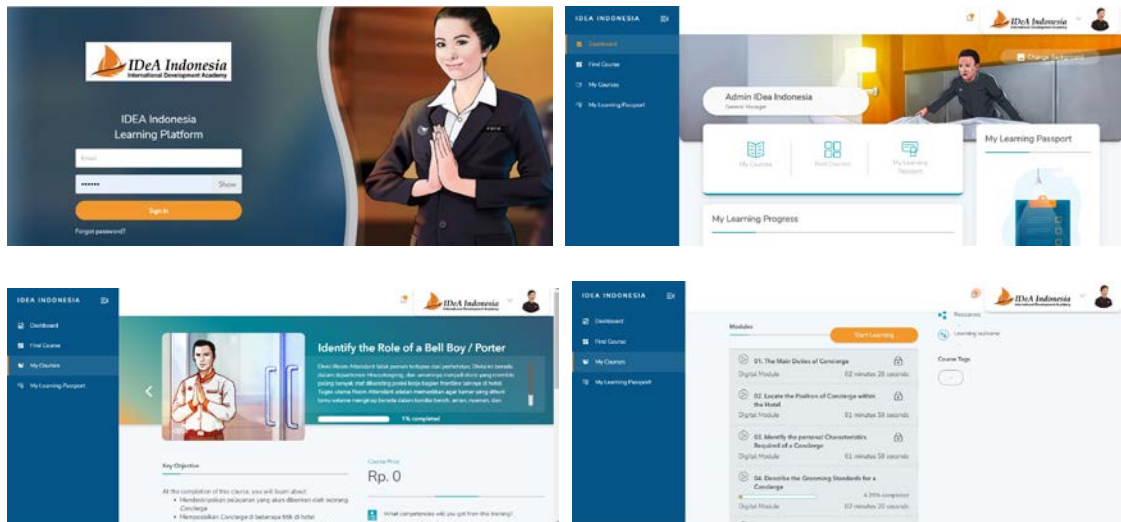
IDeA Indonesia
International Development Academy

IDEA Indonesia
Learning Platform

Email

Show

Sign In

Forgot password?

IDEA INDONESIA

Dashboard
Find Course
My Courses
My Learning Passport

IDeA Indonesia
International Development Academy

Change Background

Admin IDea Indonesia
General Manager

My Courses
Find Courses
My Learning Passport

My Learning Progress

My Learning Passport

IDEA INDONESIA

Dashboard
Find Course
My Courses
My Learning Passport

IDeA Indonesia

Identify the Role of a Bell Boy / Porter

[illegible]

1% completed

Key Objective

At the completion of this course, you will learn about:
• Mendeskripsikan pelayanan yang akan diberikan oleh seorang Concierge
• Memposisikan Concierge di beberapa titik di hotel

Course Price
Rp. 0

What competencies will you get from this training?

IDEA INDONESIA

Dashboard
Find Course
My Courses
My Learning Passport

IDeA Indonesia

Modules
Start Learning

01. The Main Duties of Concierge
Digital Module 02 minutes 20 seconds

02. Locate the Position of Concierge within the Hotel
Digital Module 01 minutes 10 seconds

03. Identify the personal Characteristics Required of a Concierge
Digital Module 01 minutes 50 seconds

04. Describe the Grooming Standards for a Concierge
4.35% complete
Digital Module 03 minutes 20 seconds

Resources
Learning outcome

Course Tags